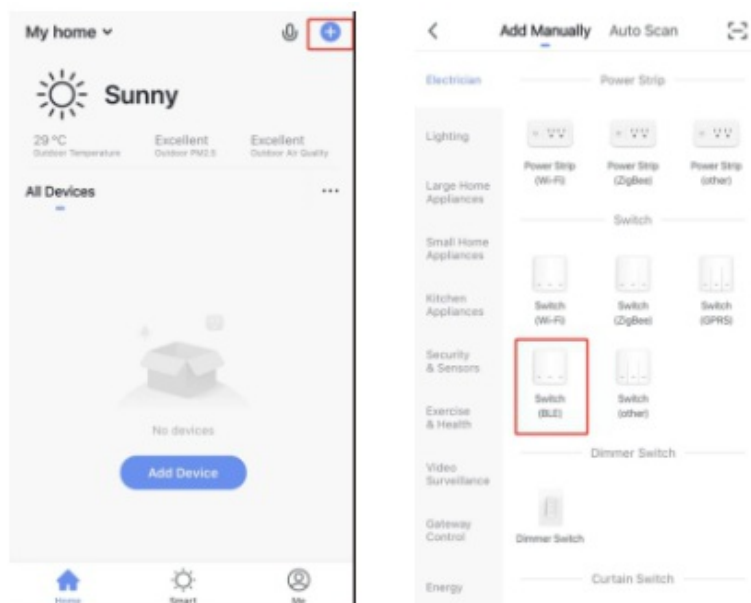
My home

Sunny

29 °C
Outdoor Temperature

Excellent
Outdoor PM2.5

Excellent
Outdoor Air Quality

All Devices

No devices

Add Device

Home

Smart

Me

Add Manually

Auto Scan

Electrician

Lighting

Large Home Appliances

Small Home Appliances

Kitchen Appliances

Security & Sensors

Exercise & Health

Video Surveillance

Gateway Control

Energy

Power Strip

Power Strip (Wi-Fi)

Power Strip (ZigBee)

Power Strip (other)

Switch

Switch (Wi-Fi)

Switch (ZigBee)

Switch (GPRS)

Switch (BLE)

Switch (other)

Dimmer Switch

Dimmer Switch

Curtain Switch